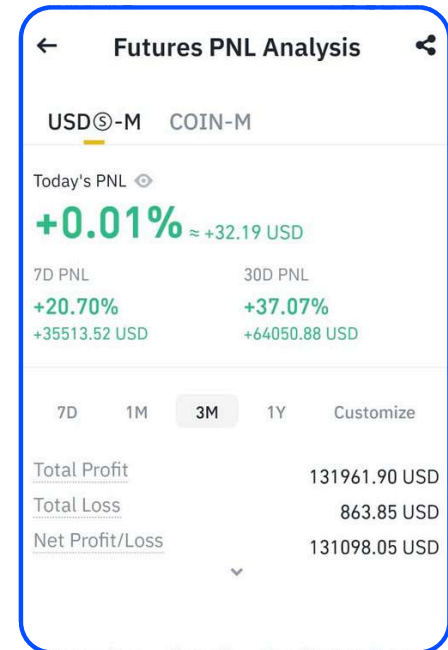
←
Futures PNL Analysis

USDⓈ-M COIN-M

Today's PNL

+0.01% ≈ +32.19 USD

7D PNL
+20.70%
+35513.52 USD

30D PNL
+37.07%
+64050.88 USD

7D 1M 3M 1Y Customize

| Total Profit | 131961.90 USD |
|---|---|
| Total Loss | 863.85 USD |
| Net Profit/Loss | 131098.05 USD |